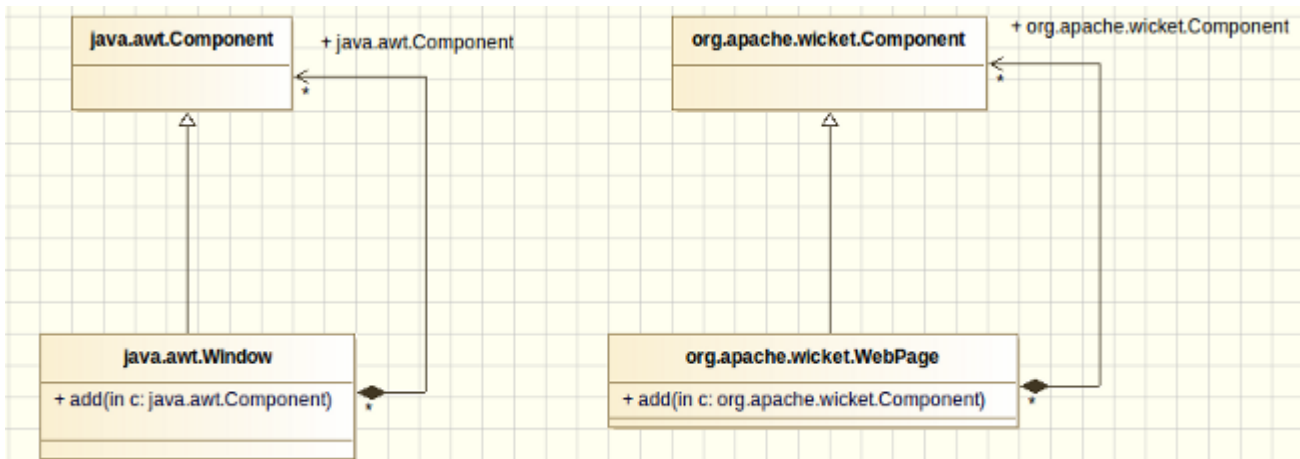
java.awt.Component

+ java.awt.Component

*

java.awt.Window

+ add(in c: java.awt.Component)

*

org.apache.wicket.Component

+ org.apache.wicket.Component

*

org.apache.wicket.WebPage

+ add(in c: org.apache.wicket.Component)

*